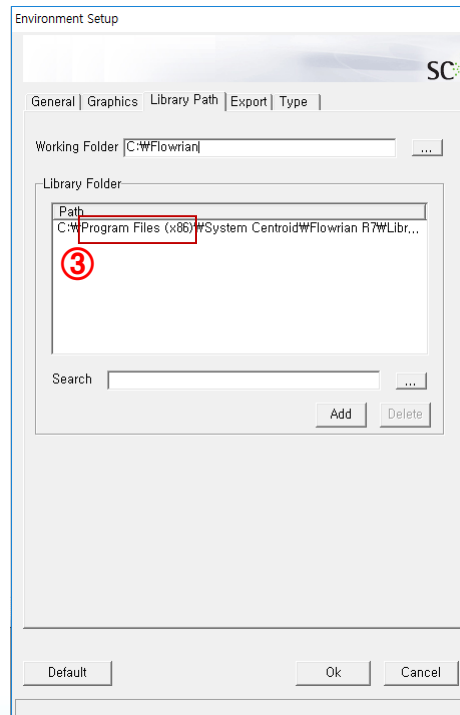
Environment Setup

SC

General | Graphics | Library Path | Export | Type

Working Folder C:₩Flowrian ...

Library Folder

Path

C:₩Program Files (x86)₩System Centroid₩Flowrian R7₩Libr...

③

Search ...

Add Delete

Default Ok Cancel